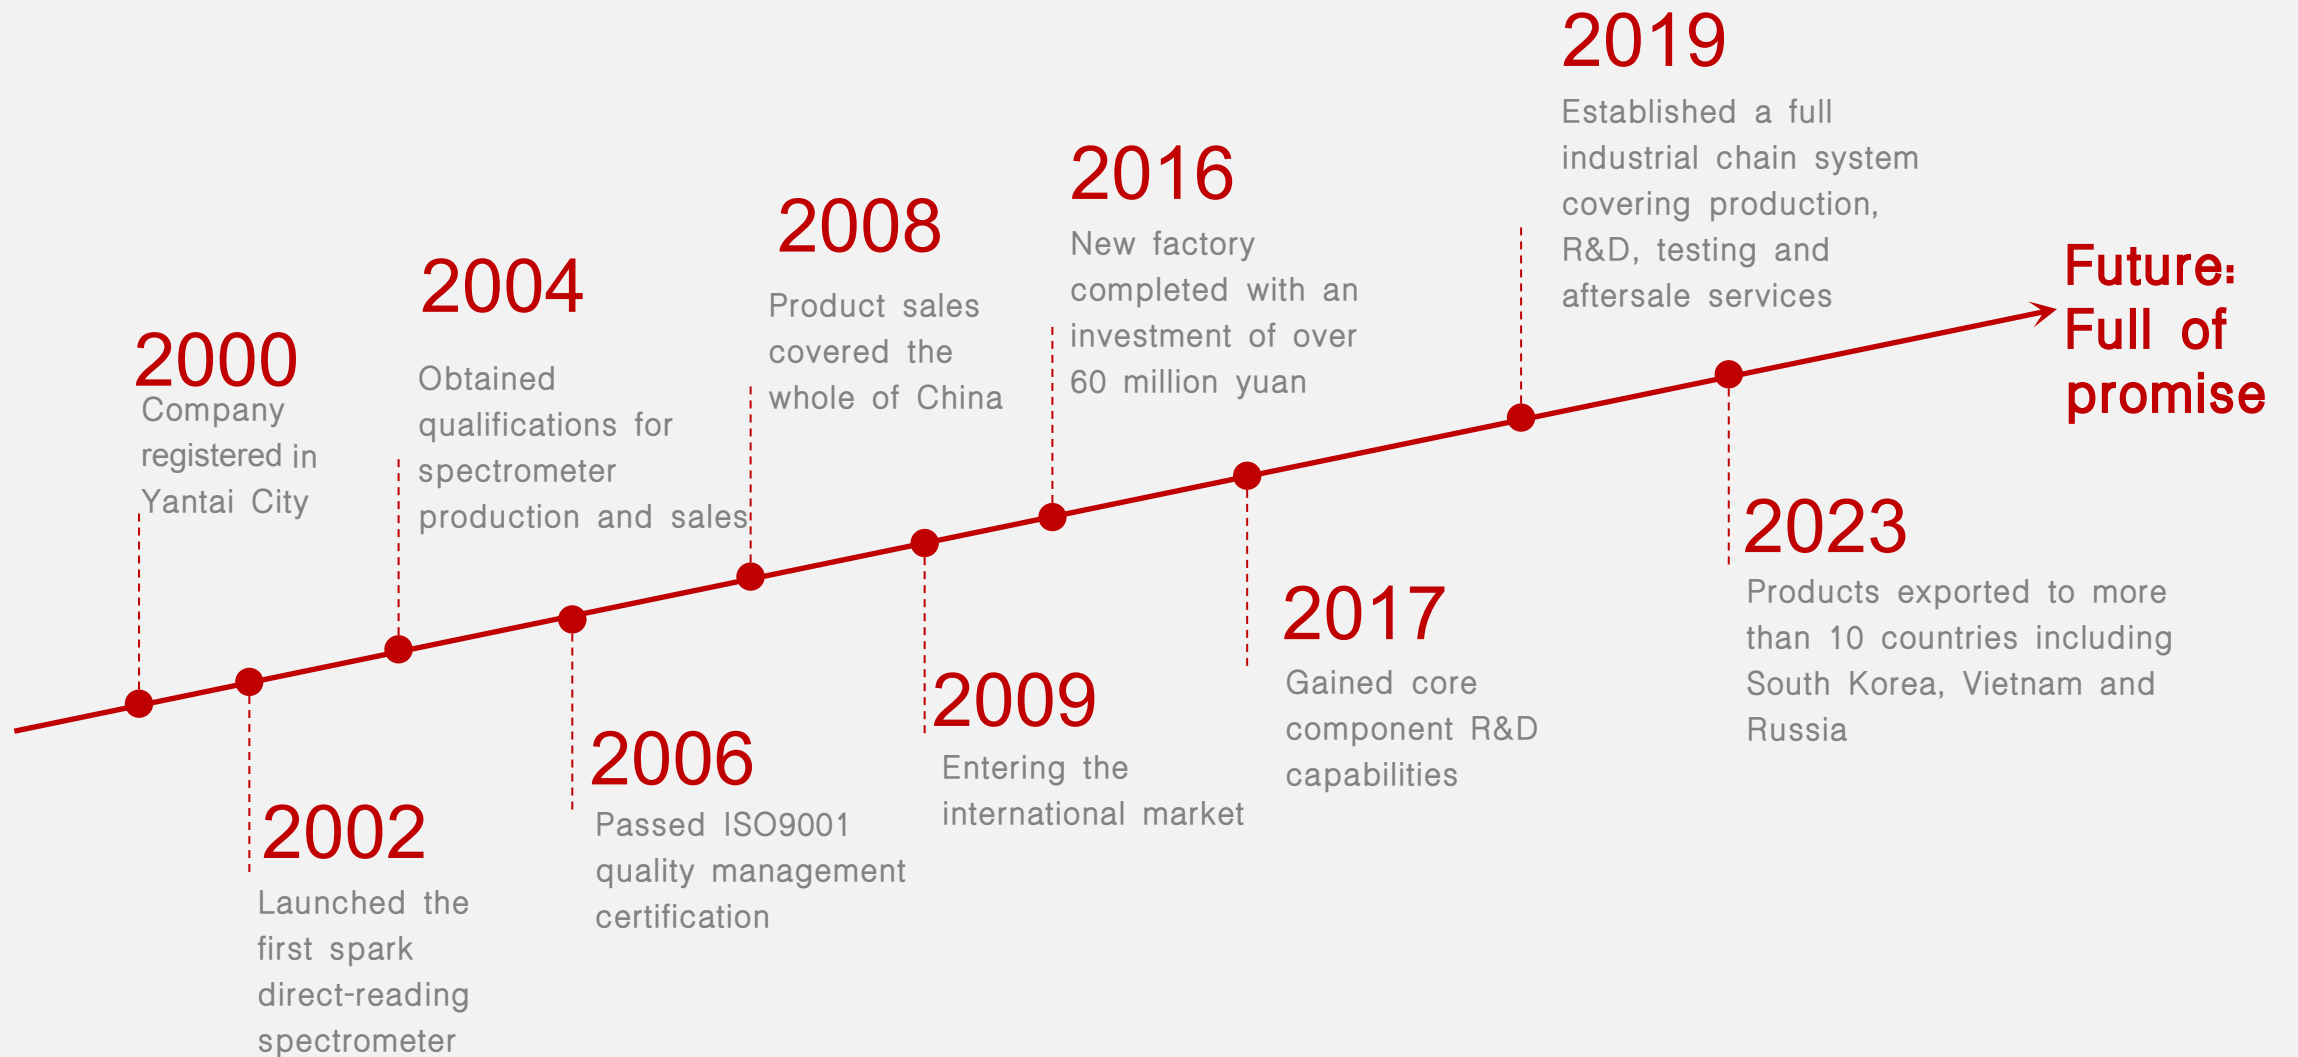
2000
Company registered in Yantai City

2002
Launched the first spark direct-reading spectrometer

2004
Obtained qualifications for spectrometer production and sales

2006
Passed ISO9001 quality management certification

2008
Product sales covered the whole of China

2009
Entering the international market

2016
New factory completed with an investment of over 60 million yuan

2017
Gained core component R&D capabilities

2019
Established a full industrial chain system covering production, R&D, testing and aftersale services

2023
Products exported to more than 10 countries including South Korea, Vietnam and Russia

Future: Full of promise